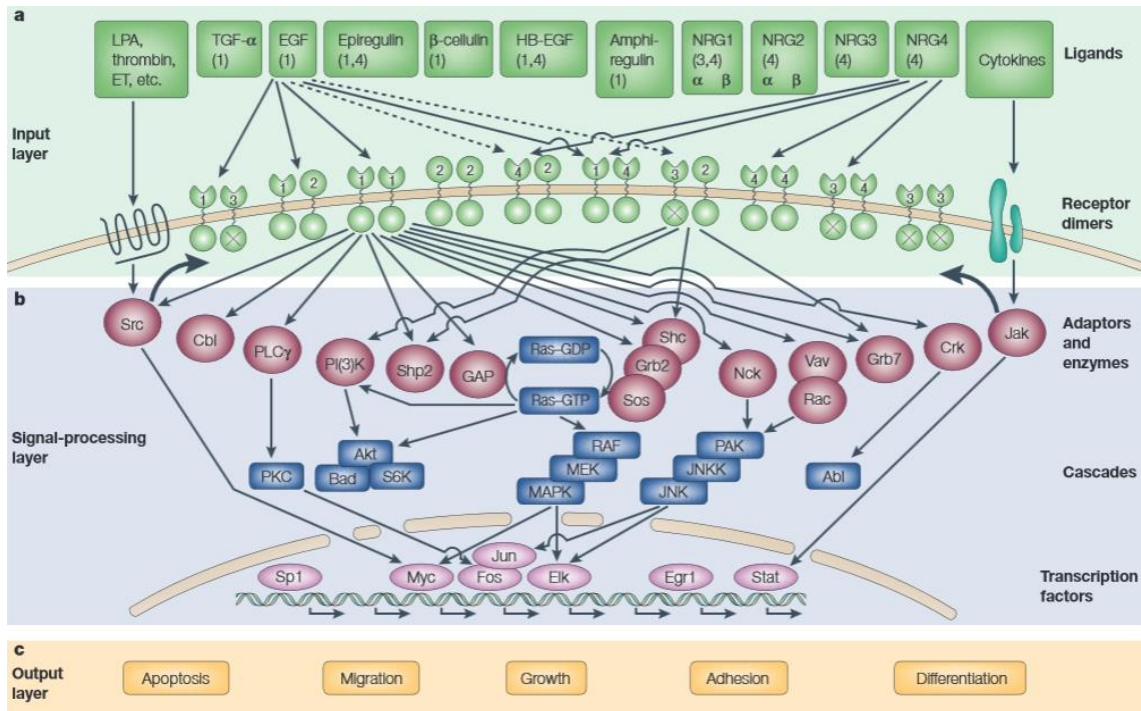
a

LPA, thrombin, ET, etc.

TGF-α (1)

EGF (1)

Epiregulin (1,4)

β-cellulin (1)

HB-EGF (1,4)

Amphiregulin (1)

NRG1 (3,4) α β

NRG2 (4) α β

NRG3 (4)

NRG4 (4)

Cytokines

Ligands

Input layer

1 3 1 2 1 1 2 2 4 2 1 4 3 2 4 4 3 4 3 3

Receptor dimers

b

Src

Cbl

PLCγ

PI(3)K

Shp2

GAP

Ras–GDP

Ras–GTP

Shc

Grb2

Sos

Nck

Vav

Rac

Grb7

Crk

Jak

Adaptors and enzymes

Signal-processing layer

Akt

Bad

S6K

PKC

RAF

MEK

MAPK

PAK

JNKK

JNK

Abl

Cascades

Sp1

Myc

Jun

Fos

Elk

Egr1

Stat

Transcription factors

c

Output layer

Apoptosis

Migration

Growth

Adhesion

Differentiation